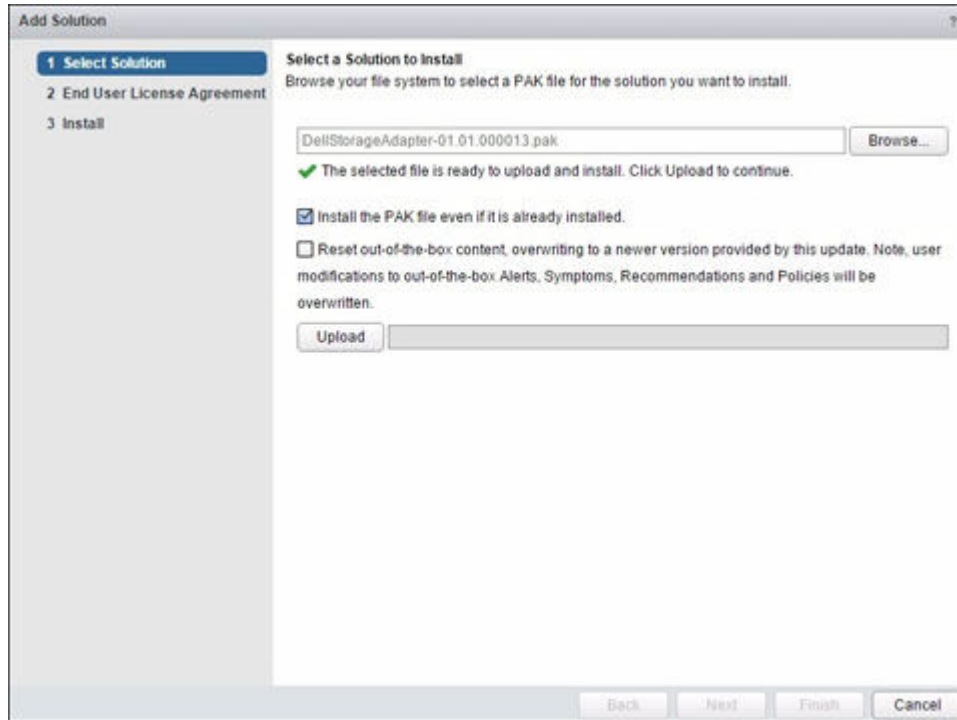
Add Solution

?

1 Select Solution
2 End User License Agreement
3 Install

Select a Solution to Install
Browse your file system to select a PAK file for the solution you want to install.

DellStorageAdapter-01.01.000013.pak

Browse...

The selected file is ready to upload and install. Click Upload to continue.

Install the PAK file even if it is already installed.

Reset out-of-the-box content, overwriting to a newer version provided by this update. Note, user modifications to out-of-the-box Alerts, Symptoms, Recommendations and Policies will be overwritten.

Upload

Back

Next

Finish

Cancel